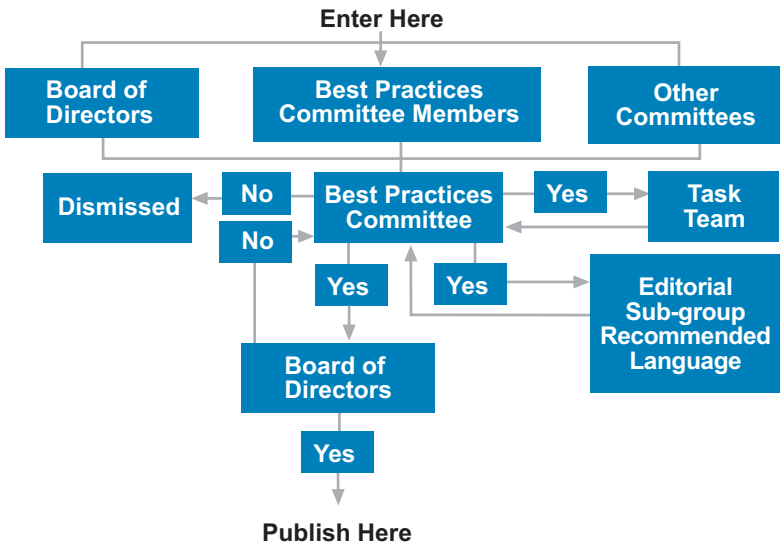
Enter Here

Board of Directors

Best Practices Committee Members

Other Committees

Dismissed

No

Best Practices Committee

Yes

Task Team

No

Yes

Yes

Editorial Sub-group Recommended Language

Board of Directors

Yes

Publish Here